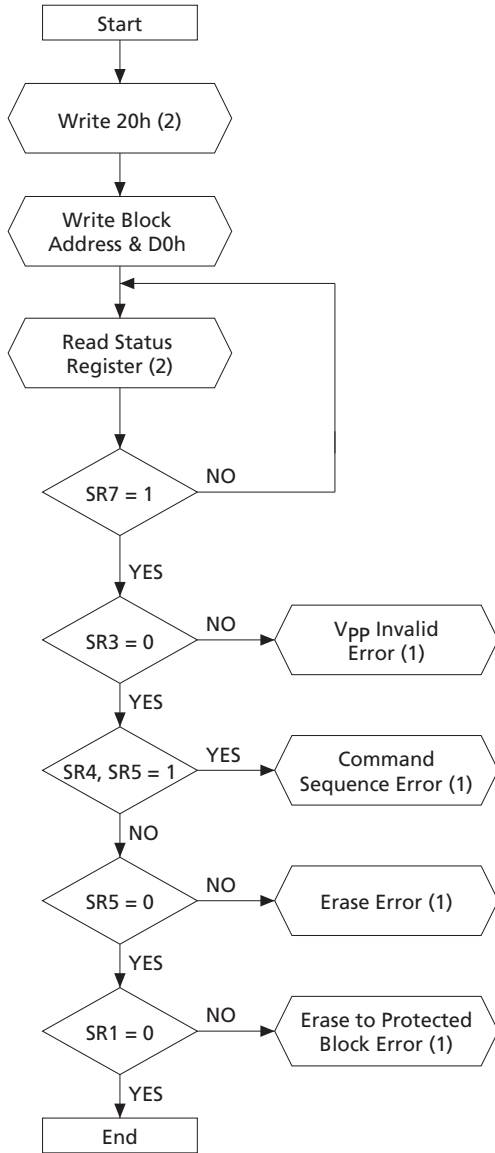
Start

Write 20h (2)

Write Block Address & D0h

Read Status Register (2)

SR7 = 1

NO

YES

SR3 = 0

NO

$V_{PP}$ Invalid Error (1)

YES

SR4, SR5 = 1

YES

Command Sequence Error (1)

NO

SR5 = 0

NO

Erase Error (1)

YES

SR1 = 0

NO

Erase to Protected Block Error (1)

YES

End